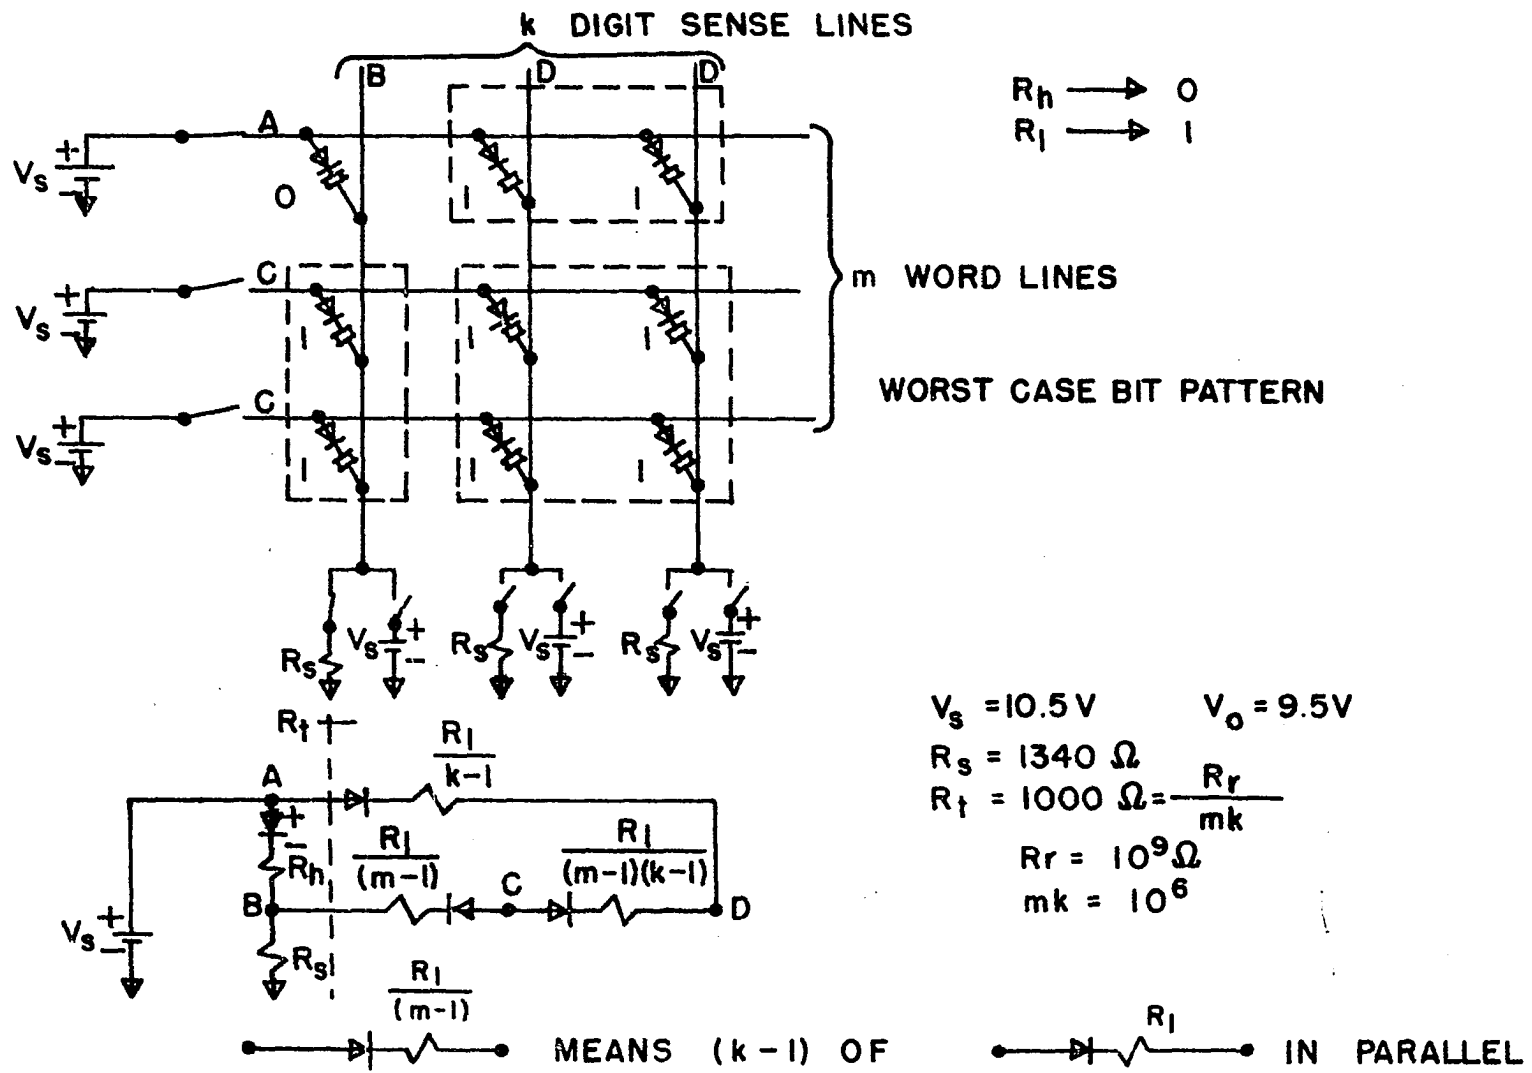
k DIGIT SENSE LINES

B D D

$R_h \longrightarrow 0$
$R_l \longrightarrow 1$

A

$V_s$ + −

0

1 1

C

$V_s$ + −

m WORD LINES

1 1 1

C

$V_s$ + −

WORST CASE BIT PATTERN

1 1 1

$R_s$ $V_s$ + −
$R_s$ $V_s$ + −
$R_s$ $V_s$ + −

$R_t$ + −

$\frac{R_l}{k-1}$

A

+ −

$R_h$

$\frac{R_l}{(m-1)}$

C

$\frac{R_l}{(m-1)(k-1)}$

B

D

$V_s$ + −

$R_s$

$V_s$ = 10.5 V $V_o$ = 9.5V
$R_s$ = 1340 $\Omega$
$R_t$ = 1000 $\Omega = \frac{R_r}{mk}$
Rr = $10^9 \Omega$
mk = $10^6$

$\frac{R_l}{(m-1)}$

MEANS (k − 1) OF

$R_l$

IN PARALLEL